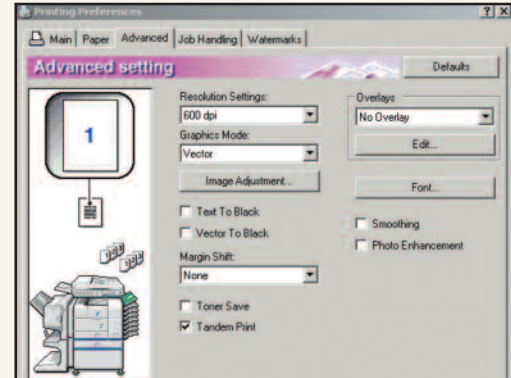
Printing Preferences ? X

Main | Paper | Advanced | Job Handling | Watermarks

Advanced setting

Defaults

1

Resolution Settings:
600 dpi

Graphics Mode:
Vector

Image Adjustment...

Text To Black

Vector To Black

Margin Shift:
None

Toner Save

Tandem Print

Overlays
No Overlay

Edit...

Font...

Smoothing

Photo Enhancement